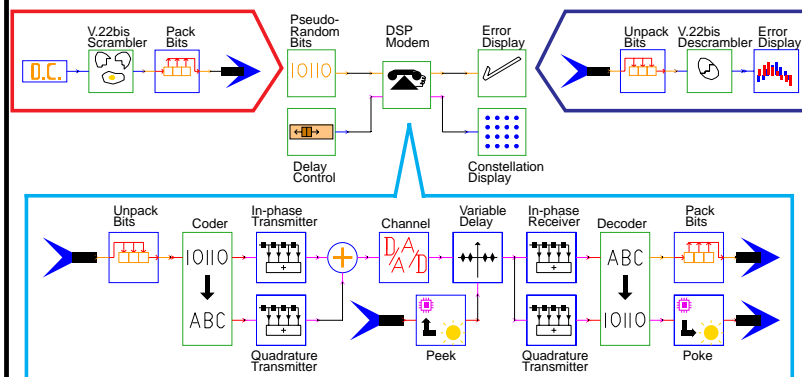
D.C.

V.22bis Scrambler

Pack Bits

Pseudo-Random Bits

10110

DSP Modem

Error Display

Unpack Bits

V.22bis Descrambler

Error Display

Delay Control

Constellation Display

Unpack Bits

Coder

10110

ABC

In-phase Transmitter

Quadrature Transmitter

Channel

D/A A/D

Variable Delay

Peek

In-phase Receiver

Quadrature Transmitter

Decoder

ABC

10110

Pack Bits

Poke